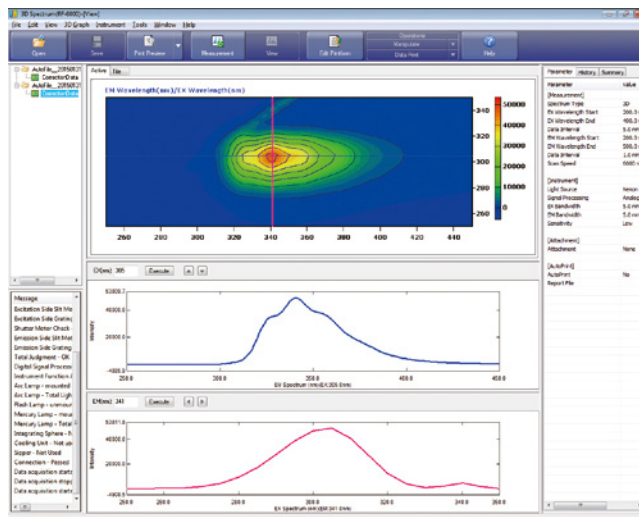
3D Spectrum[RF-6000]-[View]
File Edit View 3D Graph Instrument Tools Window Help

Open | Save | Print Preview | Measurement | View | Edit Platform | Operations | Manipulate | Data Hold | Help

AutoFile_2016/01
ConnectorData
AutoFile_2016/01
ConnectorData

Active | File

EM Wavelength(nm)/EX Wavelength(nm)

340
320
300
280
260

50000
40000
30000
20000
10000
0

260 280 300 320 340 360 380 400 420 440

EX(nm) 305 Execute

Intensity

50000.0
25000.0
-1000.0

250.0 300.0 350.0 400.0 450.0

EM Spectrum (nm)(EX:305.0nm)

EM(nm) 341 Execute

Intensity

50011.0
25000.0
-1000.0

250.0 260.0 270.0 280.0 290.0 300.0 310.0 320.0 330.0 340.0 350.0

EX Spectrum (nm)(EM:341.0nm)

Message
Excitation Side Slit Mo
Excitation Side Grating
Shutter Motor Check
Emission Side Slit Mo
Emission Side Grating
Total Judgment - OK
Digital Signal Process
Instrument Function
Arc Lamp - mounted
Arc Lamp - Total Ligh
Flash Lamp - unmoun
Mercury Lamp - mou
Mercury Lamp - Total
Integrating Sphere - N
Cooling Unit - Not use
Sipper - Not Used
Connection - Passed
Data acquisition start
Data acquisition stop
Data acquisition start

Parameter | History | Summary

Parameter | Value
[Measurement]
Spectrum Type | 3D
EX Wavelength Start | 200.0
EX Wavelength End | 400.0
Data Interval | 5.0 nm
EM Wavelength Start | 200.0
EM Wavelength End | 500.0
Data Interval | 1.0 nm
Scan Speed | 6000
[Instrument]
Light Source | Xenon
Signal Processing | Analog
EX Bandwidth | 5.0 nm
EM Bandwidth | 5.0 nm
Sensitivity | Low
[Attachment]
Attachment | None
[AutoPrint]
AutoPrint | No
Report File